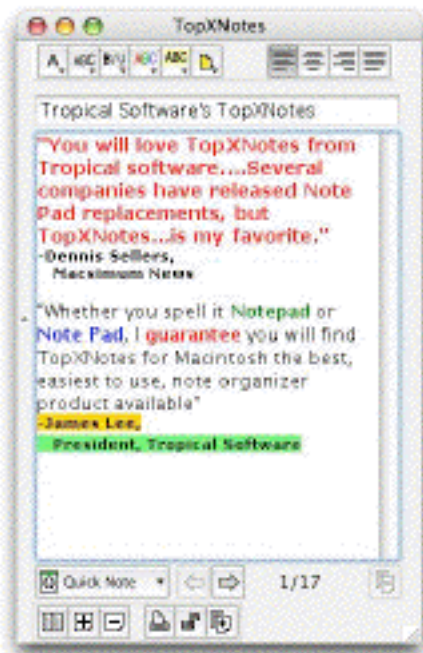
TopXNotes

Tropical Software's TopXNotes

"You will love TopXNotes from Tropical software....Several companies have released Note Pad replacements, but TopXNotes...is my favorite."
-Dennis Sellers,
Macminute News

"Whether you spell it Notepad or Note Pad, I guarantee you will find TopXNotes for Macintosh the best, easiest to use, note organizer product available"
-James Lee,
President, Tropical Software

Quick Note

1/17